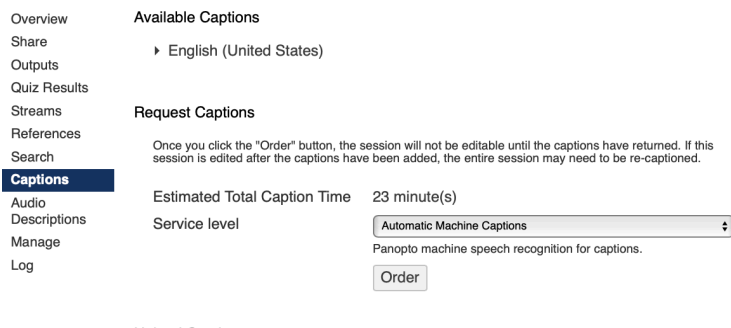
Overview
Share
Outputs
Quiz Results
Streams
References
Search
Captions
Audio Descriptions
Manage
Log

Available Captions

▸ English (United States)

Request Captions

Once you click the "Order" button, the session will not be editable until the captions have returned. If this session is edited after the captions have been added, the entire session may need to be re-captioned.

Estimated Total Caption Time 23 minute(s)

Service level Automatic Machine Captions

Panopto machine speech recognition for captions.

Order

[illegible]